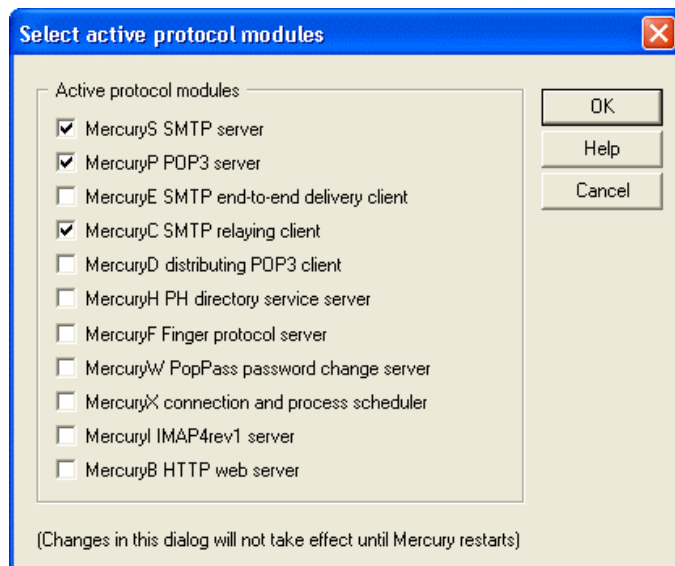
Select active protocol modules

Active protocol modules

MercuryS SMTP server
MercuryP POP3 server
MercuryE SMTP end-to-end delivery client
MercuryC SMTP relaying client
MercuryD distributing POP3 client
MercuryH PH directory service server
MercuryF Finger protocol server
MercuryW PopPass password change server
MercuryX connection and process scheduler
MercuryI IMAP4rev1 server
MercuryB HTTP web server

OK
Help
Cancel

(Changes in this dialog will not take effect until Mercury restarts)